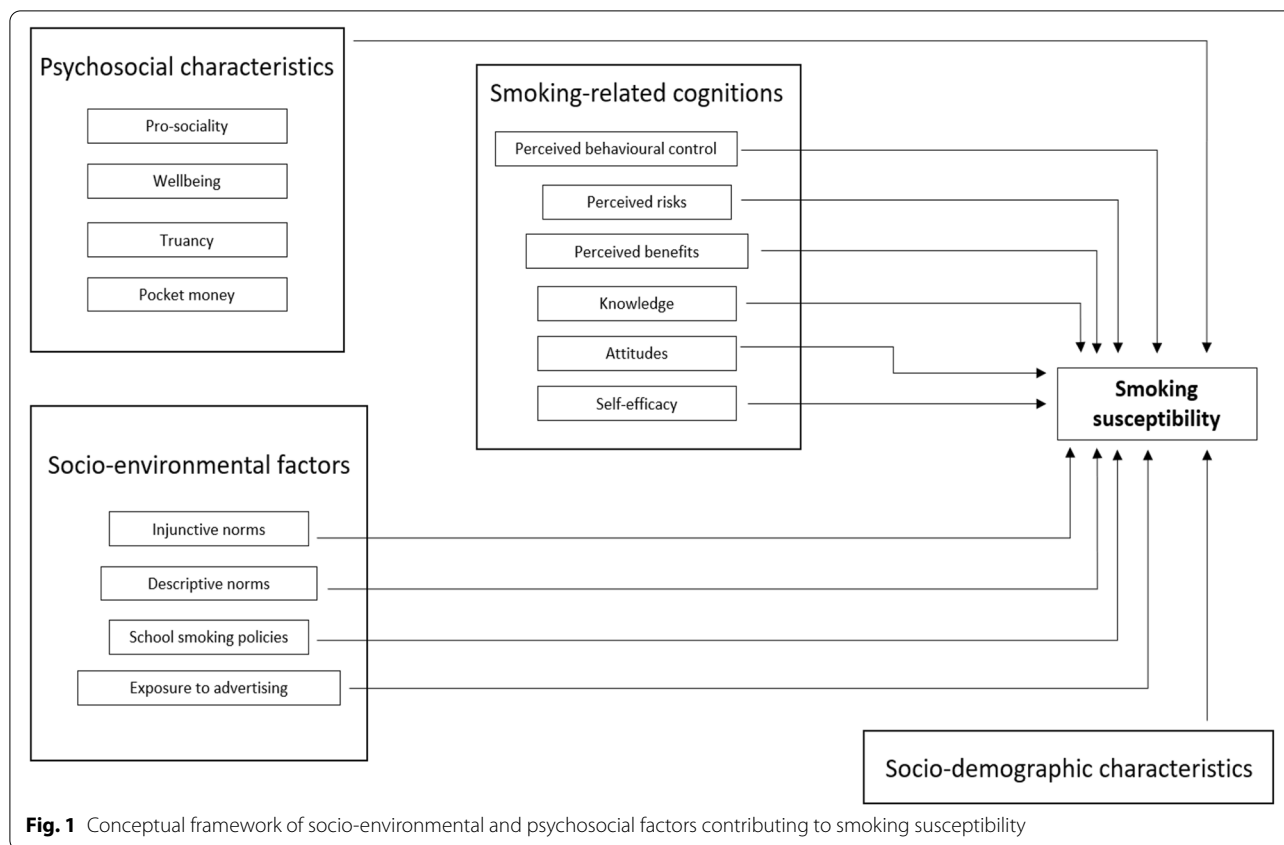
Psychosocial characteristics

Pro-sociality

Wellbeing

Truancy

Pocket money

Smoking-related cognitions

Perceived behavioural control

Perceived risks

Perceived benefits

Knowledge

Attitudes

Self-efficacy

Smoking susceptibility

Socio-environmental factors

Injunctive norms

Descriptive norms

School smoking policies

Exposure to advertising

Socio-demographic characteristics

**Fig. 1** Conceptual framework of socio-environmental and psychosocial factors contributing to smoking susceptibility